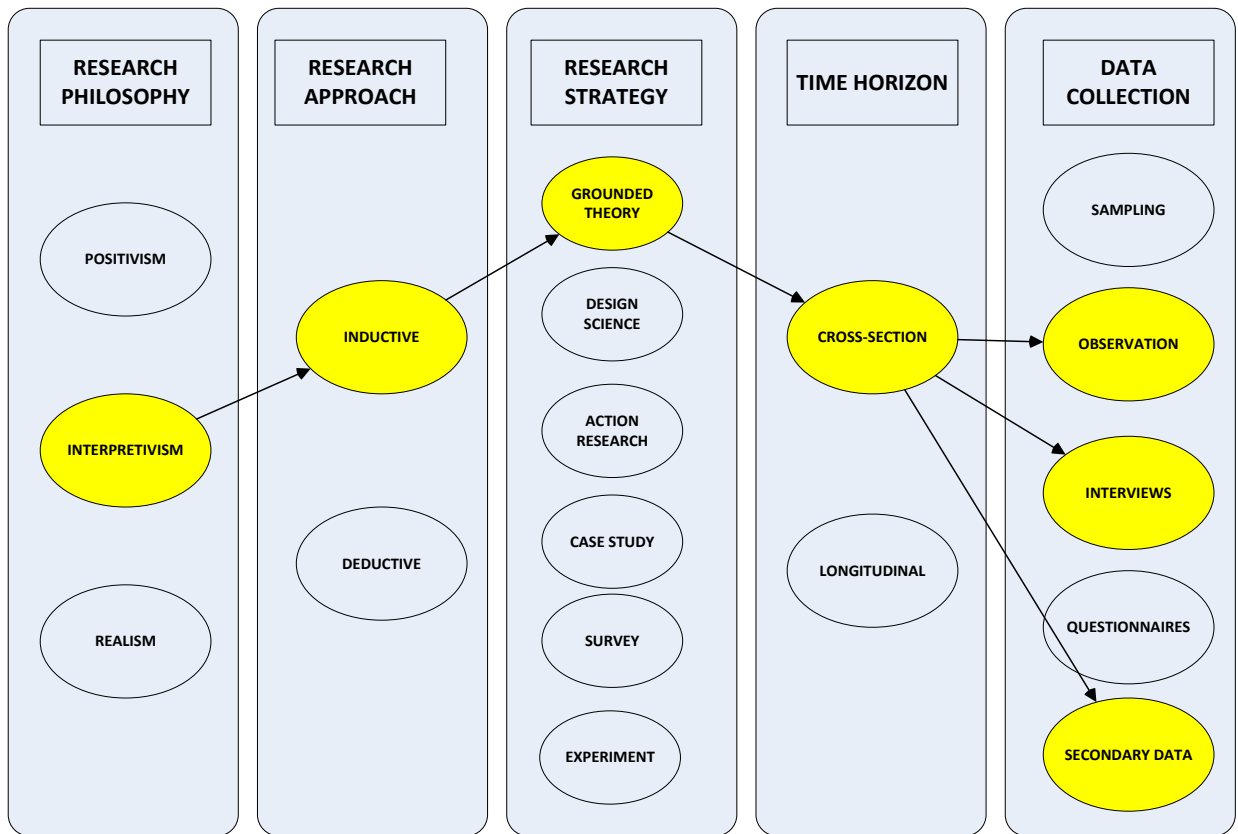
RESEARCH PHILOSOPHY

POSITIVISM

INTERPRETIVISM

REALISM

RESEARCH APPROACH

INDUCTIVE

DEDUCTIVE

RESEARCH STRATEGY

GROUNDED THEORY

DESIGN SCIENCE

ACTION RESEARCH

CASE STUDY

SURVEY

EXPERIMENT

TIME HORIZON

CROSS-SECTION

LONGITUDINAL

DATA COLLECTION

SAMPLING

OBSERVATION

INTERVIEWS

QUESTIONNAIRES

SECONDARY DATA